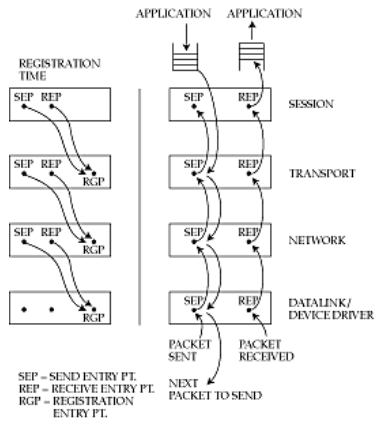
APPLICATION APPLICATION

REGISTRATION TIME

SEP REP

SEP REP
RGP

SEP REP
RGP

RGP

SEP REP SESSION

SEP REP TRANSPORT

SEP REP NETWORK

SEP REP DATALINK/ DEVICE DRIVER

PACKET SENT

PACKET RECEIVED

NEXT PACKET TO SEND

SEP = SEND ENTRY PT.
REP = RECEIVE ENTRY PT.
RGP = REGISTRATION ENTRY PT.